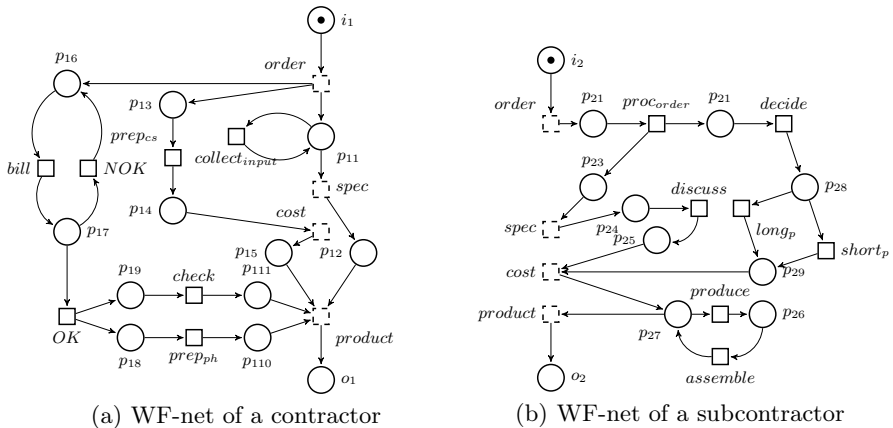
$i_1$

order

$p_{16}$

$p_{13}$

$prep_{cs}$

$collect_{input}$

$p_{11}$

bill

NOK

spec

$p_{14}$

cost

$p_{17}$

$p_{15}$

$p_{12}$

$p_{19}$

check

$p_{111}$

OK

product

$p_{18}$

$prep_{ph}$

$p_{110}$

$o_1$

(a) WF-net of a contractor

$i_2$

order

$p_{21}$

$proc_{order}$

$p_{21}$

decide

$p_{23}$

discuss

$p_{28}$

spec

$p_{24}$

$p_{25}$

$long_p$

$short_p$

cost

$p_{29}$

produce

product

$p_{27}$

$p_{26}$

$o_2$

assemble

(b) WF-net of a subcontractor